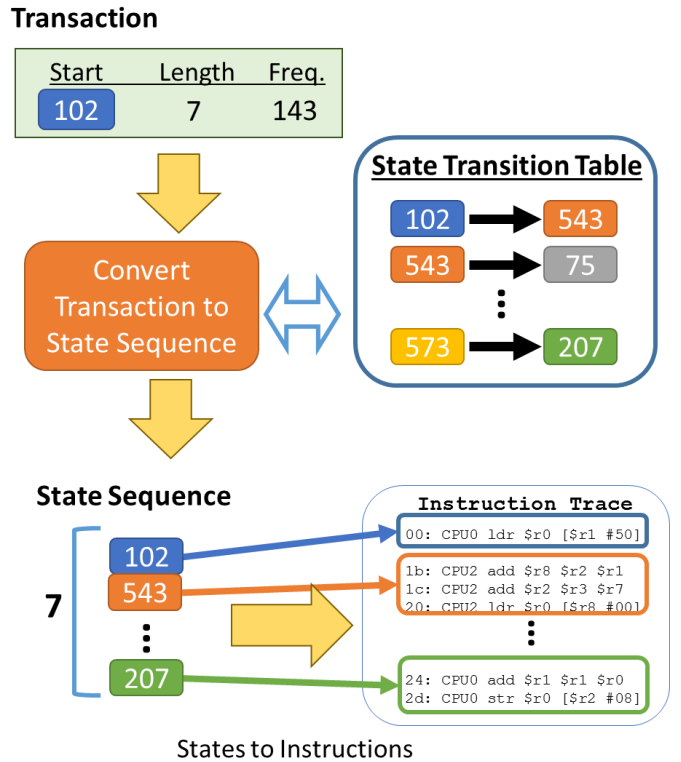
Transaction

| Start | Length | Freq. |
|---|---|---|
| 102 | 7 | 143 |

State Transition Table

102 → 543
543 → 75
⋮
573 → 207

Convert Transaction to State Sequence

State Sequence

7

102
543
⋮
207

Instruction Trace

00: CPU0 ldr \$r0 [\$r1 #50]

1b: CPU2 add \$r8 \$r2 \$r1
1c: CPU2 add \$r2 \$r3 \$r7
20: CPU2 ldr \$r0 [\$r8 #00]

⋮

24: CPU0 add \$r1 \$r1 \$r0
2d: CPU0 str \$r0 [\$r2 #08]

States to Instructions